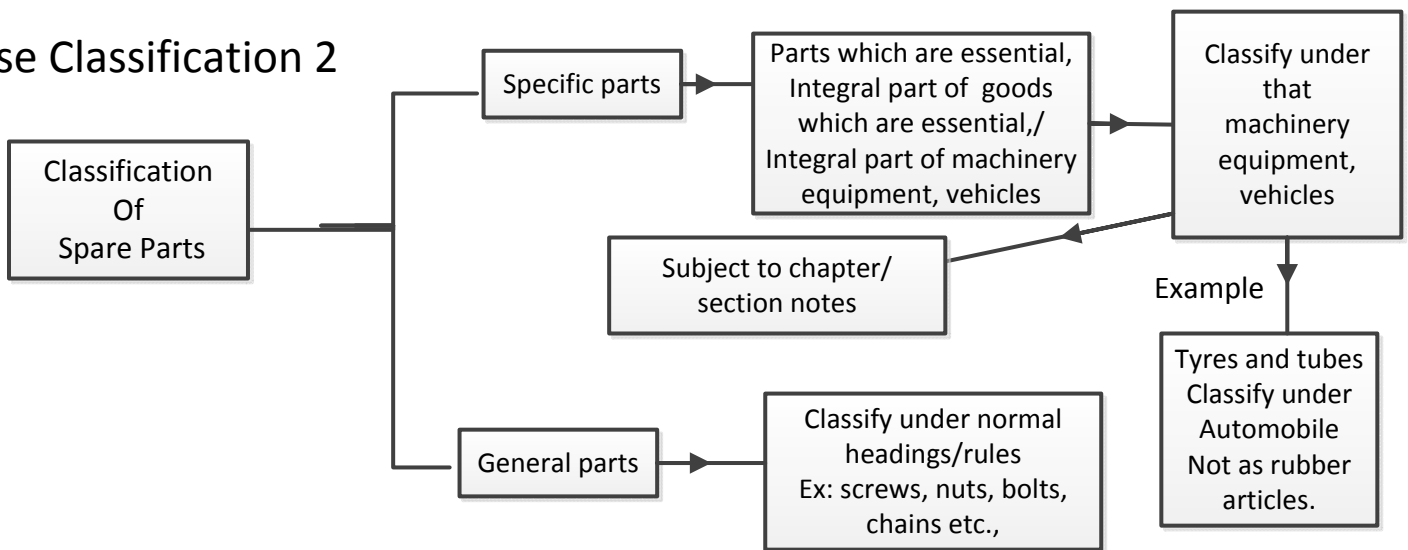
se Classification 2

Classification Of Spare Parts

Specific parts

Parts which are essential, Integral part of goods which are essential,/ Integral part of machinery equipment, vehicles

Classify under that machinery equipment, vehicles

Subject to chapter/ section notes

Example

Tyres and tubes Classify under Automobile Not as rubber articles.

General parts

Classify under normal headings/rules Ex: screws, nuts, bolts, chains etc.,